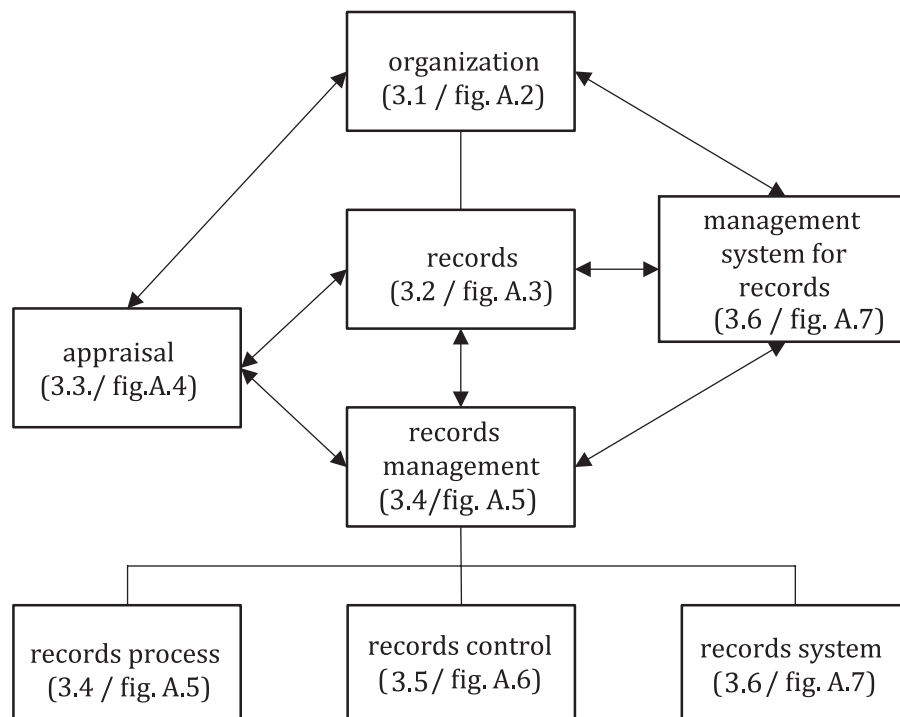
organization
(3.1 / fig. A.2)

records
(3.2 / fig. A.3)

management system for records
(3.6 / fig. A.7)

appraisal
(3.3./ fig.A.4)

records management
(3.4/fig. A.5)

records process
(3.4 / fig. A.5)

records control
(3.5 / fig. A.6)

records system
(3.6 / fig. A.7)